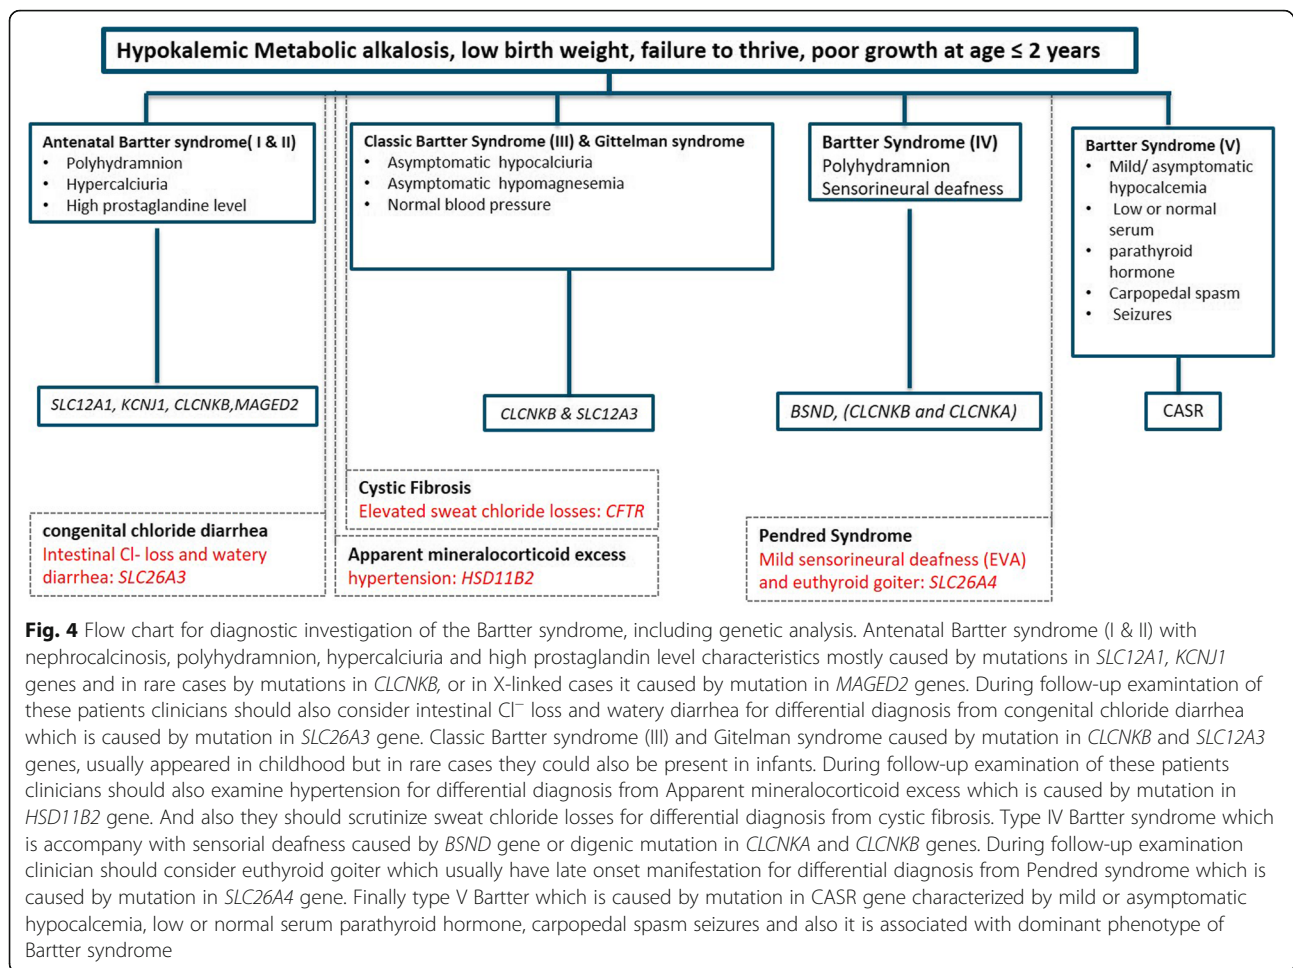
Hypokalemic Metabolic alkalosis, low birth weight, failure to thrive, poor growth at age ≤ 2 years

Antenatal Bartter syndrome( I & II)
- Polyhydramnion
- Hypercalciuria
- High prostaglandine level

SLC12A1, KCNJ1, CLCNKB,MAGED2

congenital chloride diarrhea
Intestinal Cl- loss and watery diarrhea: SLC26A3

Classic Bartter Syndrome (III) & Gittelman syndrome
- Asymptomatic hypocalciuria
- Asymptomatic hypomagnesemia
- Normal blood pressure

CLCNKB & SLC12A3

Cystic Fibrosis
Elevated sweat chloride losses: CFTR

Apparent mineralocorticoid excess
hypertension: HSD11B2

Bartter Syndrome (IV)
Polyhydramnion
Sensorineural deafness

BSND, (CLCNKB and CLCNKA)

Pendred Syndrome
Mild sensorineural deafness (EVA) and euthyroid goiter: SLC26A4

Bartter Syndrome (V)
- Mild/ asymptomatic hypocalcemia
- Low or normal serum
- parathyroid hormone
- Carpopedal spasm
- Seizures

CASR

**Fig. 4** Flow chart for diagnostic investigation of the Bartter syndrome, including genetic analysis. Antenatal Bartter syndrome (I & II) with nephrocalcinosis, polyhydramnion, hypercalciuria and high prostaglandin level characteristics mostly caused by mutations in SLC12A1, KCNJ1 genes and in rare cases by mutations in CLCNKB, or in X-linked cases it caused by mutation in MAGED2 genes. During follow-up examintation of these patients clinicians should also consider intestinal Cl$^-$ loss and watery diarrhea for differential diagnosis from congenital chloride diarrhea which is caused by mutation in SLC26A3 gene. Classic Bartter syndrome (III) and Gitelman syndrome caused by mutation in CLCNKB and SLC12A3 genes, usually appeared in childhood but in rare cases they could also be present in infants. During follow-up examination of these patients clinicians should also examine hypertension for differential diagnosis from Apparent mineralocorticoid excess which is caused by mutation in HSD11B2 gene. And also they should scrutinize sweat chloride losses for differential diagnosis from cystic fibrosis. Type IV Bartter syndrome which is accompany with sensorial deafness caused by BSND gene or digenic mutation in CLCNKA and CLCNKB genes. During follow-up examination clinician should consider euthyroid goiter which usually have late onset manifestation for differential diagnosis from Pendred syndrome which is caused by mutation in SLC26A4 gene. Finally type V Bartter which is caused by mutation in CASR gene characterized by mild or asymptomatic hypocalcemia, low or normal serum parathyroid hormone, carpopedal spasm seizures and also it is associated with dominant phenotype of Bartter syndrome